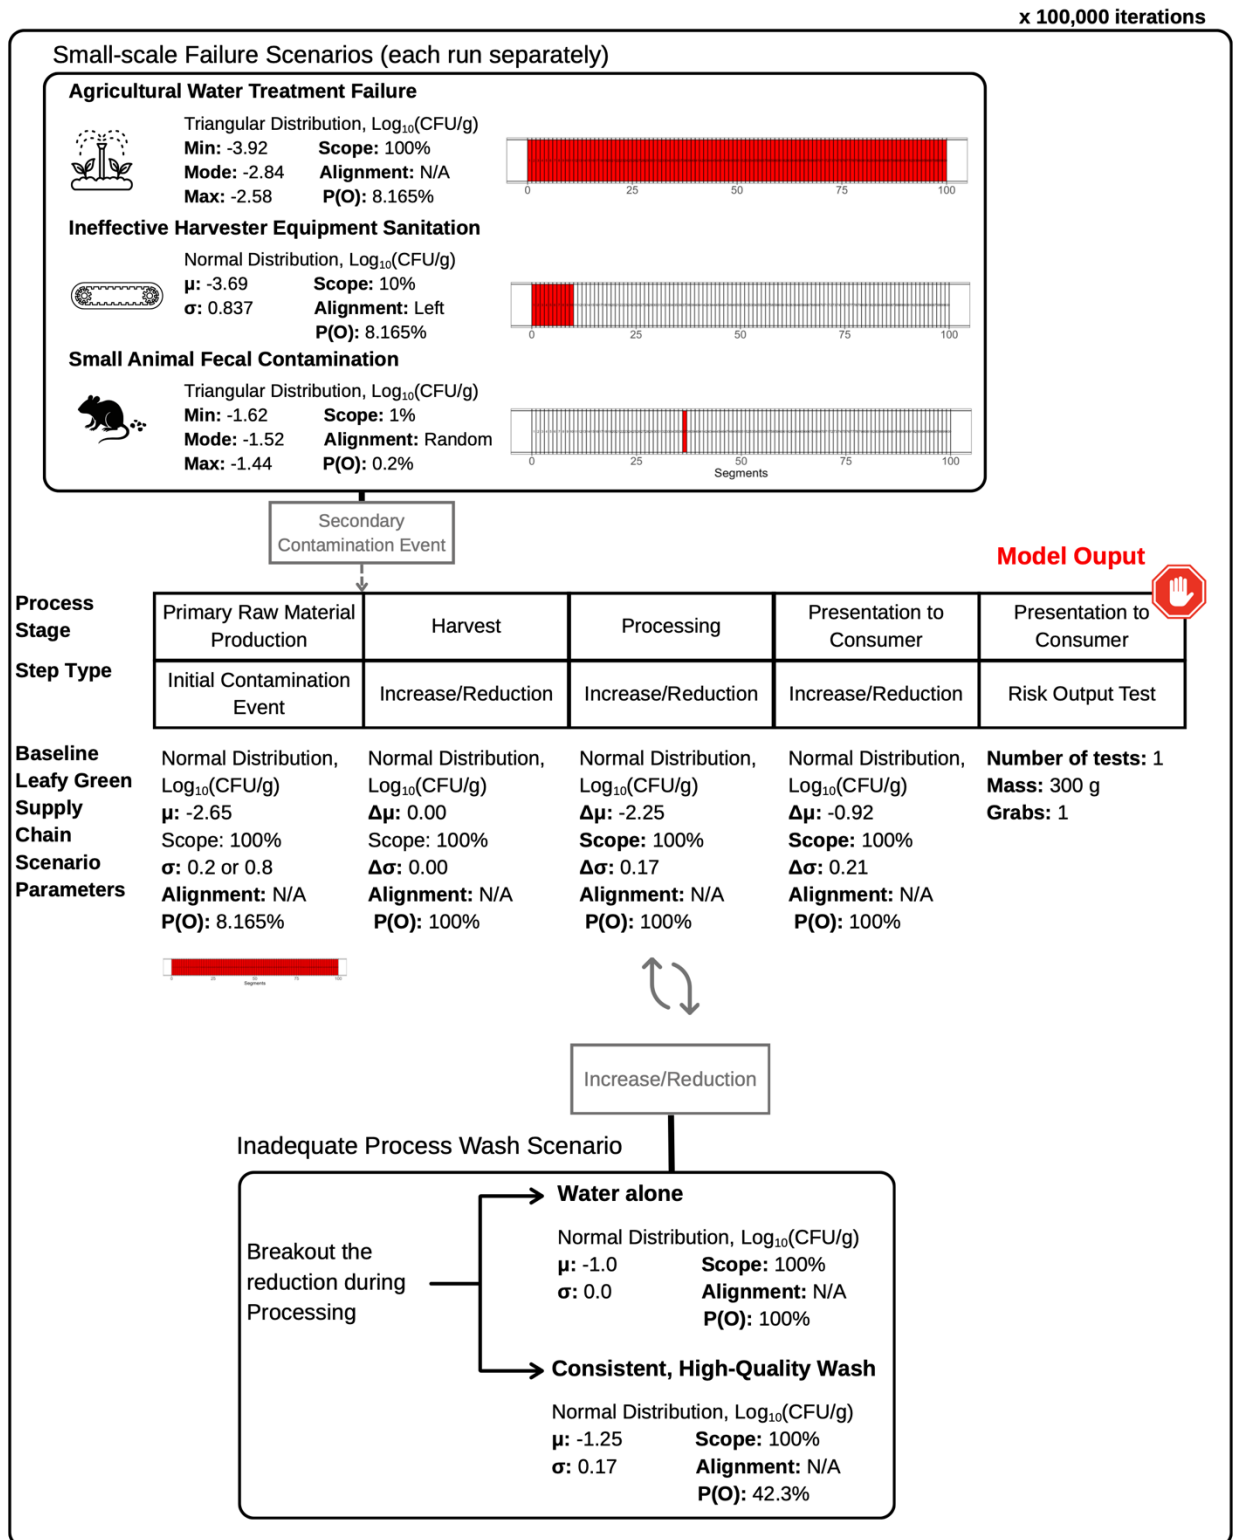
x 100,000 iterations

Small-scale Failure Scenarios (each run separately)

Agricultural Water Treatment Failure

Triangular Distribution, $Log_{10}$(CFU/g)
**Min:** -3.92 **Scope:** 100%
**Mode:** -2.84 **Alignment:** N/A
**Max:** -2.58 **P(O):** 8.165%

0 25 50 75 100

Ineffective Harvester Equipment Sanitation

Normal Distribution, $Log_{10}$(CFU/g)
**μ:** -3.69 **Scope:** 10%
**σ:** 0.837 **Alignment:** Left
**P(O):** 8.165%

0 25 50 75 100

Small Animal Fecal Contamination

Triangular Distribution, $Log_{10}$(CFU/g)
**Min:** -1.62 **Scope:** 1%
**Mode:** -1.52 **Alignment:** Random
**Max:** -1.44 **P(O):** 0.2%

0 25 50 75 100
Segments

Secondary Contamination Event

Model Ouput

| Process Stage | Primary Raw Material Production | Harvest | Processing | Presentation to Consumer | Presentation to Consumer |
|---|---|---|---|---|---|
| Step Type | Initial Contamination Event | Increase/Reduction | Increase/Reduction | Increase/Reduction | Risk Output Test |
| Baseline Leafy Green Supply Chain Scenario Parameters | Normal Distribution, $Log_{10}$(CFU/g) **μ:** -2.65 Scope: 100% **σ:** 0.2 or 0.8 **Alignment:** N/A **P(O):** 8.165% | Normal Distribution, $Log_{10}$(CFU/g) **Δμ:** 0.00 Scope: 100% **Δσ:** 0.00 **Alignment:** N/A **P(O):** 100% | Normal Distribution, $Log_{10}$(CFU/g) **Δμ:** -2.25 **Scope:** 100% **Δσ:** 0.17 **Alignment:** N/A **P(O):** 100% | Normal Distribution, $Log_{10}$(CFU/g) **Δμ:** -0.92 **Scope:** 100% **Δσ:** 0.21 **Alignment:** N/A **P(O):** 100% | **Number of tests:** 1 **Mass:** 300 g **Grabs:** 1 |

Increase/Reduction

Inadequate Process Wash Scenario

Breakout the reduction during Processing

**Water alone**

Normal Distribution, $Log_{10}$(CFU/g)
**μ:** -1.0 **Scope:** 100%
**σ:** 0.0 **Alignment:** N/A
**P(O):** 100%

**Consistent, High-Quality Wash**

Normal Distribution, $Log_{10}$(CFU/g)
**μ:** -1.25 **Scope:** 100%
**σ:** 0.17 **Alignment:** N/A
**P(O):** 42.3%